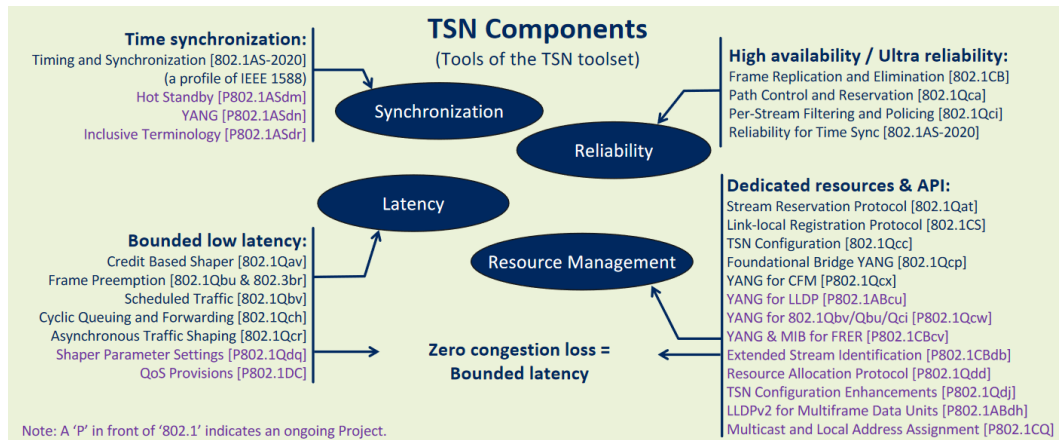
TSN Components
(Tools of the TSN toolset)

Time synchronization:
Timing and Synchronization [802.1AS-2020]
(a profile of IEEE 1588)
Hot Standby [P802.1ASdm]
YANG [P802.1ASdn]
Inclusive Terminology [P802.1ASdr]

Synchronization

High availability / Ultra reliability:
Frame Replication and Elimination [802.1CB]
Path Control and Reservation [802.1Qca]
Per-Stream Filtering and Policing [802.1Qci]
Reliability for Time Sync [802.1AS-2020]

Reliability

Latency

Bounded low latency:
Credit Based Shaper [802.1Qav]
Frame Preemption [802.1Qbu & 802.3br]
Scheduled Traffic [802.1Qbv]
Cyclic Queuing and Forwarding [802.1Qch]
Asynchronous Traffic Shaping [802.1Qcr]
Shaper Parameter Settings [P802.1Qdq]
QoS Provisions [P802.1DC]

Resource Management

Dedicated resources & API:
Stream Reservation Protocol [802.1Qat]
Link-local Registration Protocol [802.1CS]
TSN Configuration [802.1Qcc]
Foundational Bridge YANG [802.1Qcp]
YANG for CFM [P802.1Qcx]
YANG for LLDP [P802.1ABcu]
YANG for 802.1Qbv/Qbu/Qci [P802.1Qcw]
YANG & MIB for FRER [P802.1CBcv]
Extended Stream Identification [P802.1CBdb]
Resource Allocation Protocol [P802.1Qdd]
TSN Configuration Enhancements [P802.1Qdj]
LLDPv2 for Multiframe Data Units [P802.1ABdh]
Multicast and Local Address Assignment [P802.1CQ]

Zero congestion loss =
Bounded latency

Note: A 'P' in front of '802.1' indicates an ongoing Project.